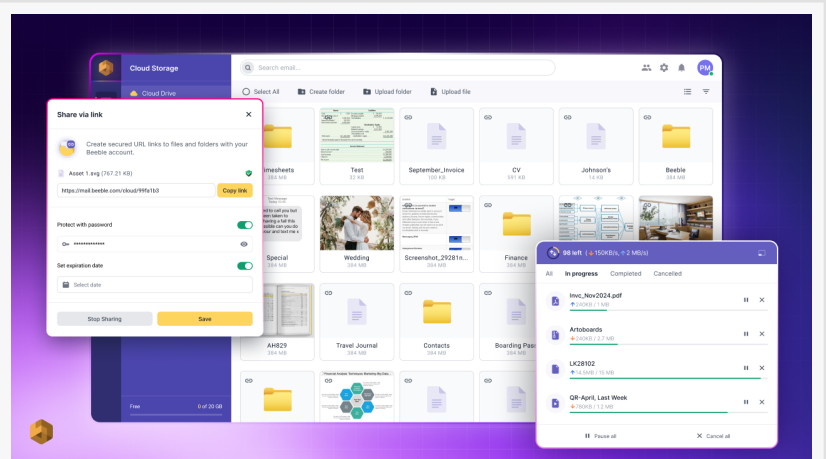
Cloud Storage

Cloud Drive

Search email...

PM

Select All

Create folder

Upload folder

Upload file

Share via link

Create secured URL links to files and folders with your Beeble account.

Asset 1.svg (767.21 KB)

https://mail.beeble.com/cloud/99fa1b3

Copy link

Protect with password

Set expiration date

Select date

Stop Sharing

Save

imesheets
384 MB

Test
32 KB

September_Invoice
100 KB

CV
391 KB

Johnson's
14 KB

Beeble
384 MB

Special
384 MB

Wedding
384 MB

Screenshot_29281n...
384 MB

Finance
384 MB

AH829
384 MB

Travel Journal
384 MB

Contacts
384 MB

Boarding Pass

98 left (155KB/s, 2 MB/s)

All

In progress

Completed

Cancelled

Invc_Nov2024.pdf
240KB / 1 MB

Artboards
240KB / 2.7 MB

LK28102
14.5MB / 15 MB

QR-April, Last Week
760KB / 1.2 MB

Pause all

Cancel all

Free

0 of 20 GB